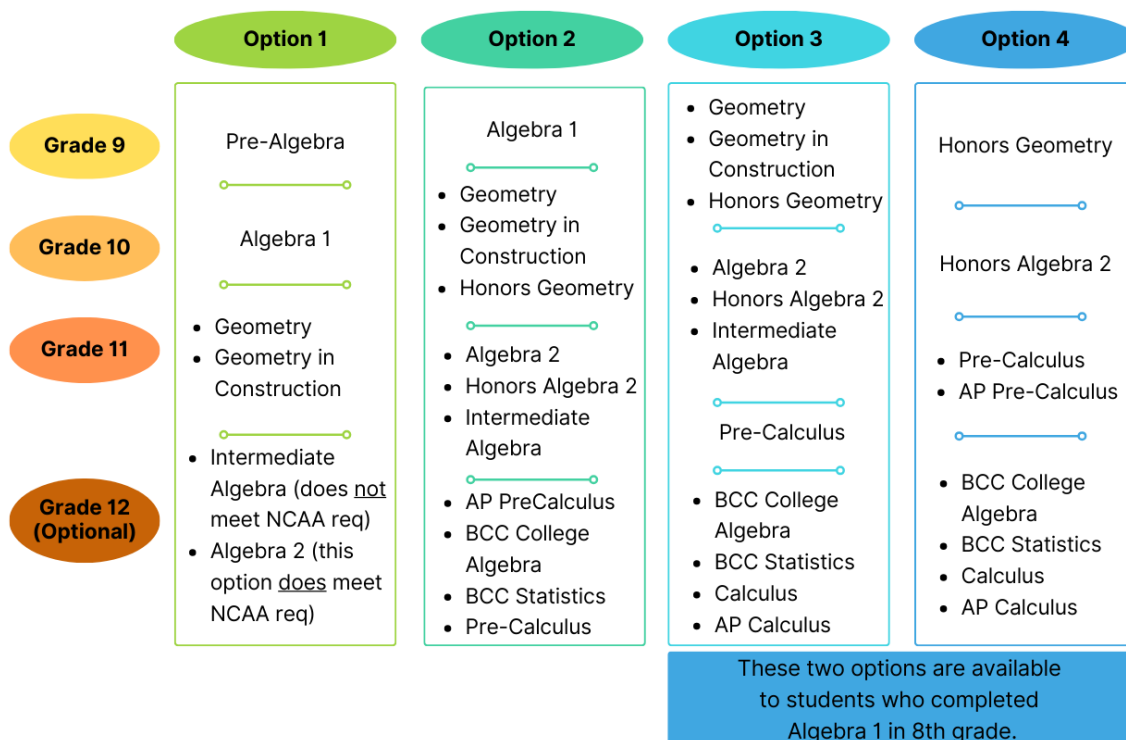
Option 1

Option 2

Option 3

Option 4

Grade 9

Grade 10

Grade 11

Grade 12 (Optional)

Pre-Algebra

Algebra 1

- Geometry
- Geometry in Construction

- Intermediate Algebra (does not meet NCAA req)
- Algebra 2 (this option does meet NCAA req)

Algebra 1

- Geometry
- Geometry in Construction
- Honors Geometry

- Algebra 2
- Honors Algebra 2
- Intermediate Algebra

- AP PreCalculus
- BCC College Algebra
- BCC Statistics
- Pre-Calculus

- Geometry
- Geometry in Construction
- Honors Geometry

- Algebra 2
- Honors Algebra 2
- Intermediate Algebra

Pre-Calculus

- BCC College Algebra
- BCC Statistics
- Calculus
- AP Calculus

Honors Geometry

Honors Algebra 2

- Pre-Calculus
- AP Pre-Calculus

- BCC College Algebra
- BCC Statistics
- Calculus
- AP Calculus

These two options are available to students who completed Algebra 1 in 8th grade.